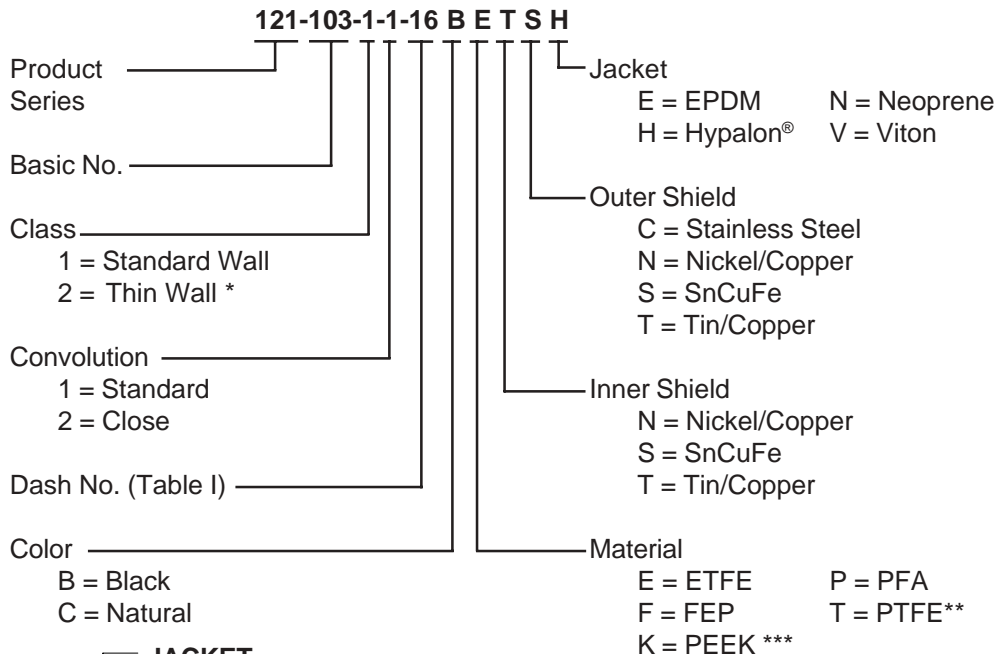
121-103-1-1-16 B E T S H

Product Series

Basic No.

Class
1 = Standard Wall
2 = Thin Wall *

Convolution
1 = Standard
2 = Close

Dash No. (Table I)

Color
B = Black
C = Natural

JACKET

Jacket
E = EPDM N = Neoprene
H = Hypalon® V = Viton

Outer Shield
C = Stainless Steel
N = Nickel/Copper
S = SnCuFe
T = Tin/Copper

Inner Shield
N = Nickel/Copper
S = SnCuFe
T = Tin/Copper

Material
E = ETFE P = PFA
F = FEP T = PTFE**
K = PEEK ***